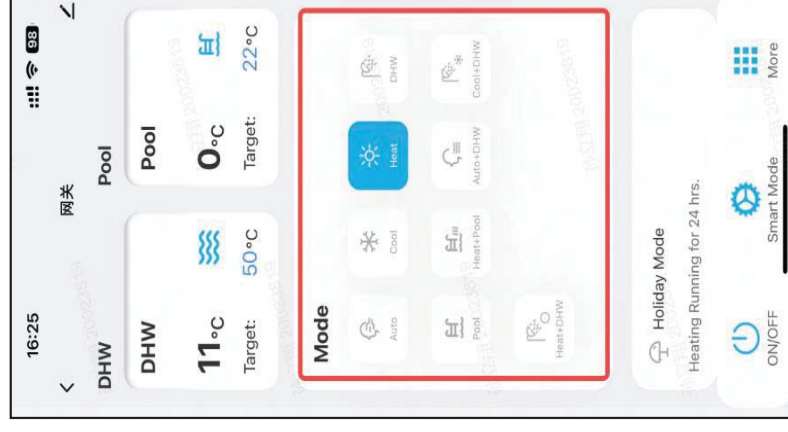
16:25
网关
98
DHW
Pool
DHW
$11$°C
Target: 50°C
Pool
$0$°C
Target: 22°C
Mode
Auto
Cool
Heat
DHW
Pool
Heat+Pool
Auto+DHW
Cool+DHW
Heat+DHW
Holiday Mode
Heating Running for 24 hrs.
ON/OFF
Smart Mode
More